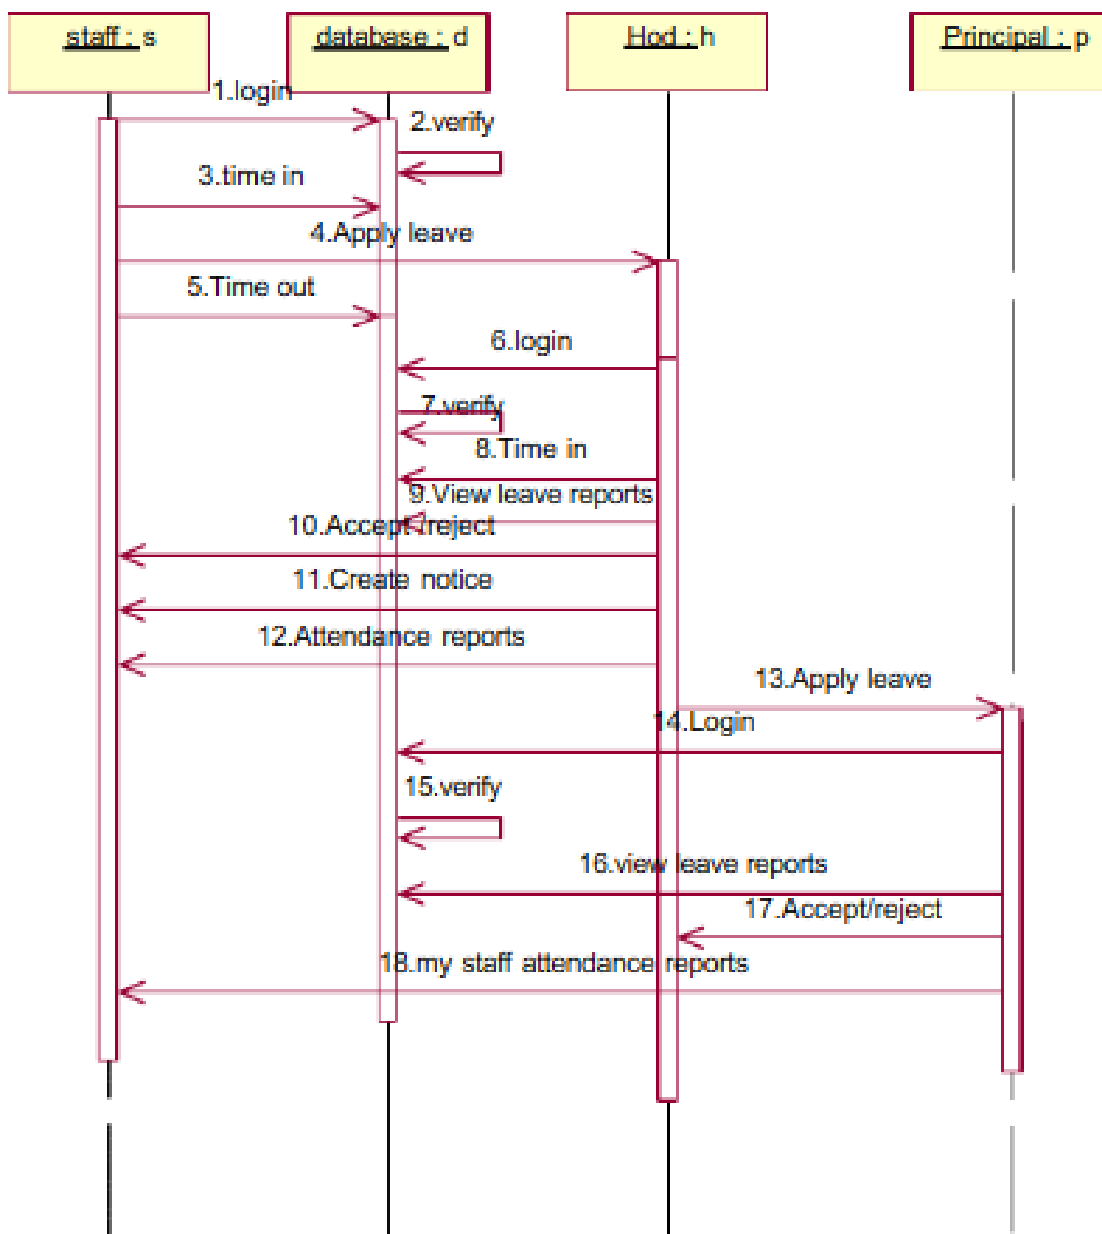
staff : s

database : d

Hod : h

Principal : p

1.login

2.verify

3.time in

4.Apply leave

5.Time out

6.login

7.verify

8.Time in

9.View leave reports

10.Accept/reject

11.Create notice

12.Attendance reports

13.Apply leave

14.Login

15.verify

16.view leave reports

17.Accept/reject

18.my staff attendance reports